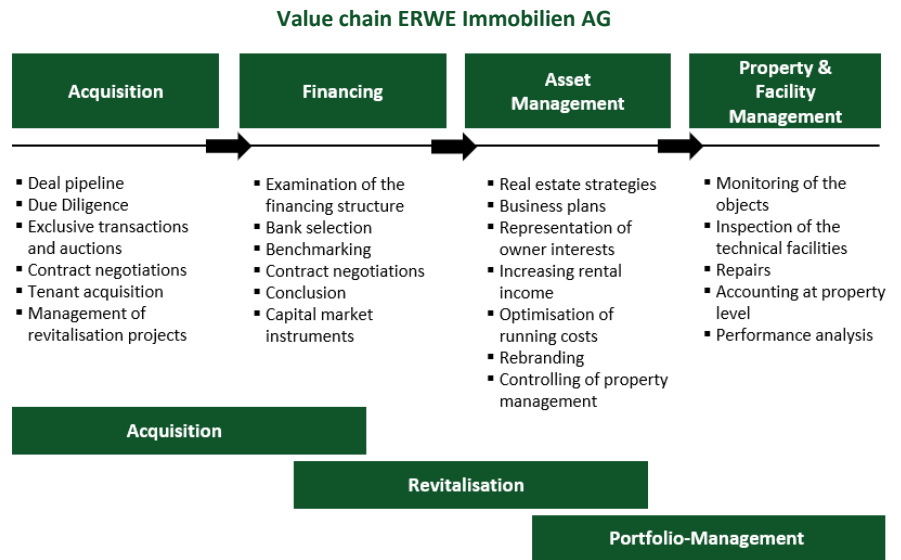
Value chain ERWE Immobilien AG

Acquisition

- Deal pipeline
- Due Diligence
- Exclusive transactions and auctions
- Contract negotiations
- Tenant acquisition
- Management of revitalisation projects

Financing

- Examination of the financing structure
- Bank selection
- Benchmarking
- Contract negotiations
- Conclusion
- Capital market instruments

Asset Management

- Real estate strategies
- Business plans
- Representation of owner interests
- Increasing rental income
- Optimisation of running costs
- Rebranding
- Controlling of property management

Property & Facility Management

- Monitoring of the objects
- Inspection of the technical facilities
- Repairs
- Accounting at property level
- Performance analysis

Acquisition

Revitalisation

Portfolio-Management